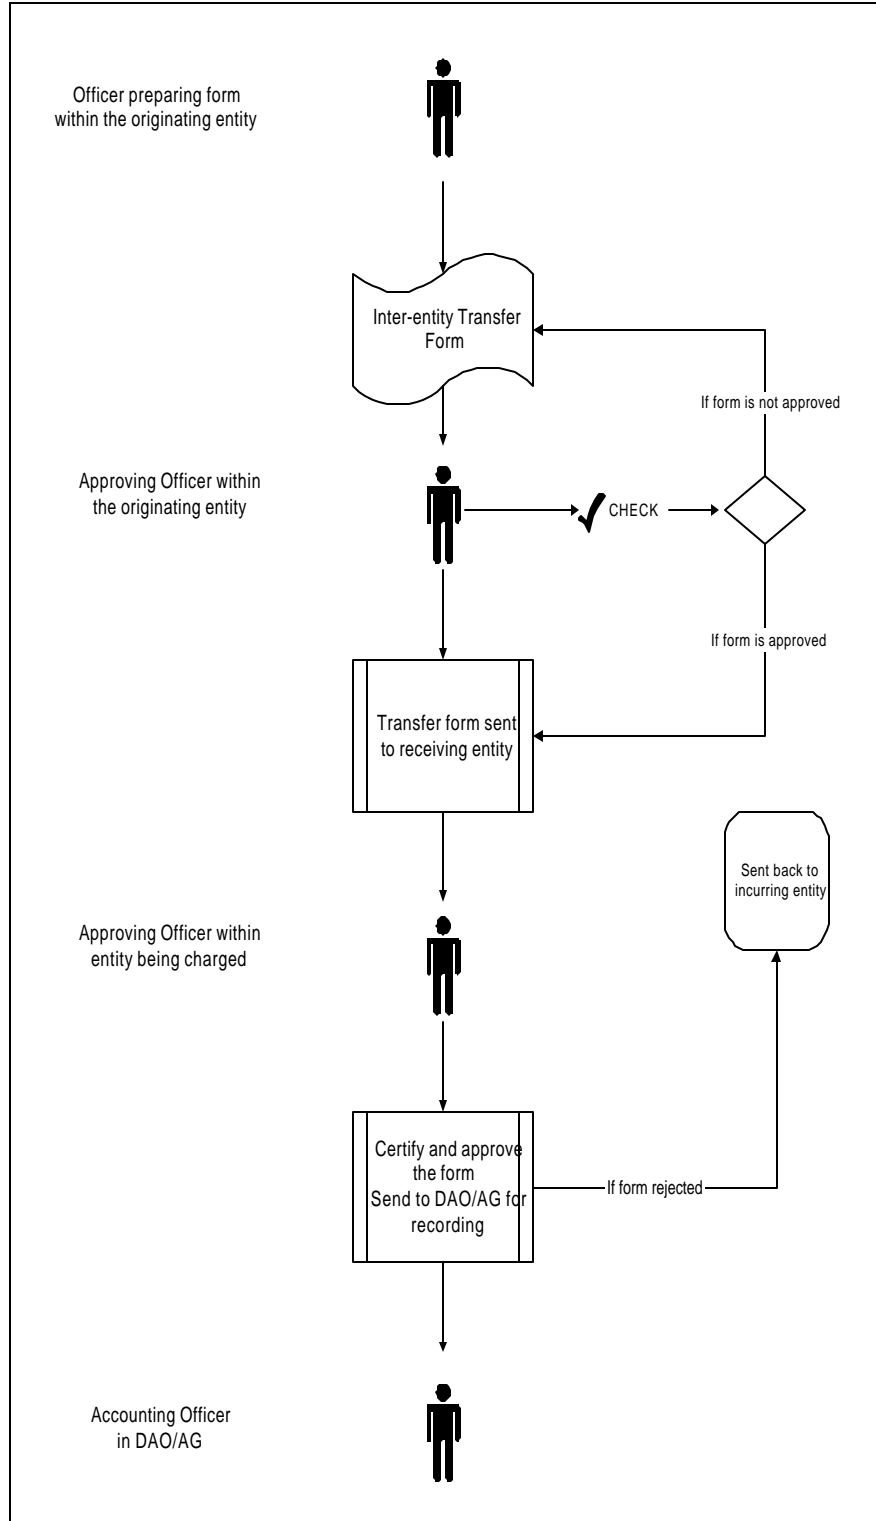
Officer preparing form within the originating entity

Inter-entity Transfer Form

If form is not approved

Approving Officer within the originating entity

CHECK

If form is approved

Transfer form sent to receiving entity

Sent back to incurring entity

Approving Officer within entity being charged

Certify and approve the form Send to DAO/AG for recording

If form rejected

Accounting Officer in DAO/AG